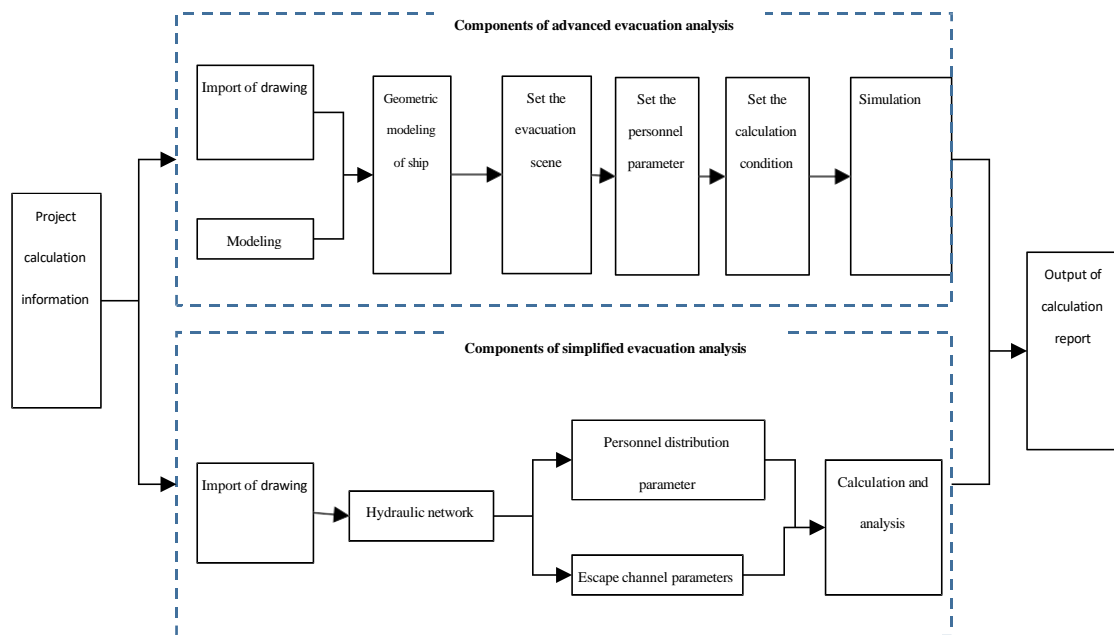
Components of advanced evacuation analysis

Import of drawing

Modeling

Geometric modeling of ship

Set the evacuation scene

Set the personnel parameter

Set the calculation condition

Simulation

Project calculation information

Output of calculation report

Components of simplified evacuation analysis

Import of drawing

Hydraulic network

Personnel distribution parameter

Escape channel parameters

Calculation and analysis